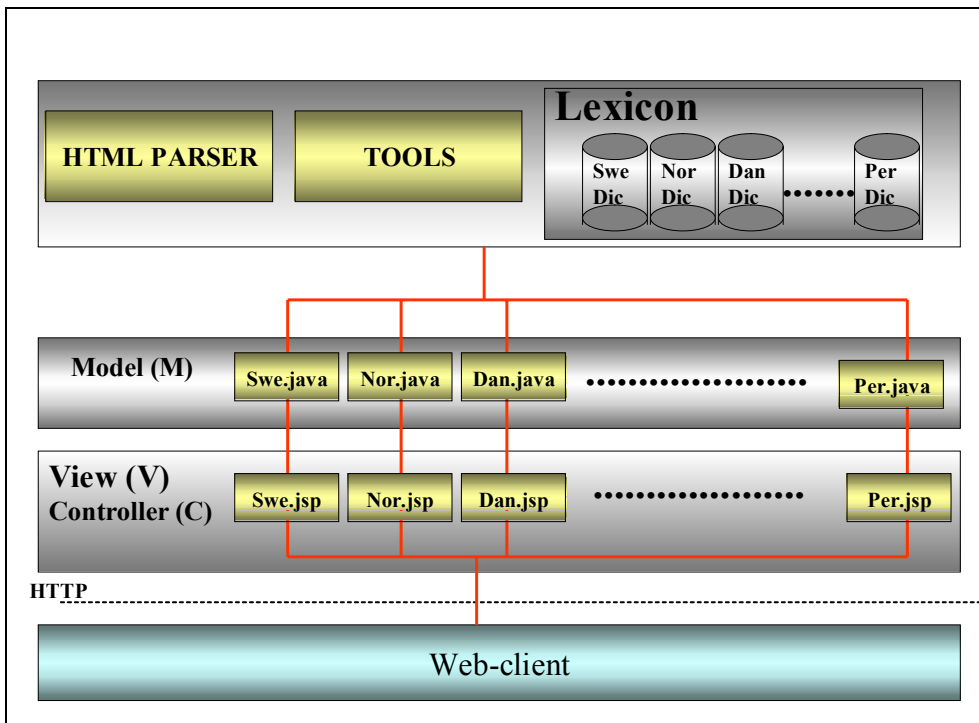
HTML PARSER

TOOLS

Lexicon

Swe Dic

Nor Dic

Dan Dic

.......

Per Dic

Model (M)

Swe.java

Nor.java

Dan.java

......................

Per.java

View (V)

Controller (C)

Swe.jsp

Nor.jsp

Dan.jsp

..................

Per.jsp

HTTP

Web-client